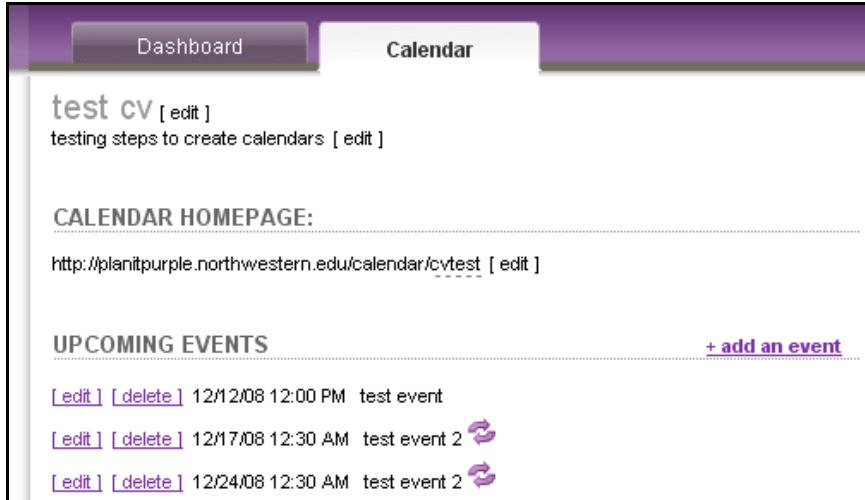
Dashboard

Calendar

test cv [ edit ]
testing steps to create calendars [ edit ]

CALENDAR HOMEPAGE:

http://planitpurple.northwestern.edu/calendar/cvtest [ edit ]

UPCOMING EVENTS

+ add an event

[ edit ] [ delete ] 12/12/08 12:00 PM test event

[ edit ] [ delete ] 12/17/08 12:30 AM test event 2

[ edit ] [ delete ] 12/24/08 12:30 AM test event 2